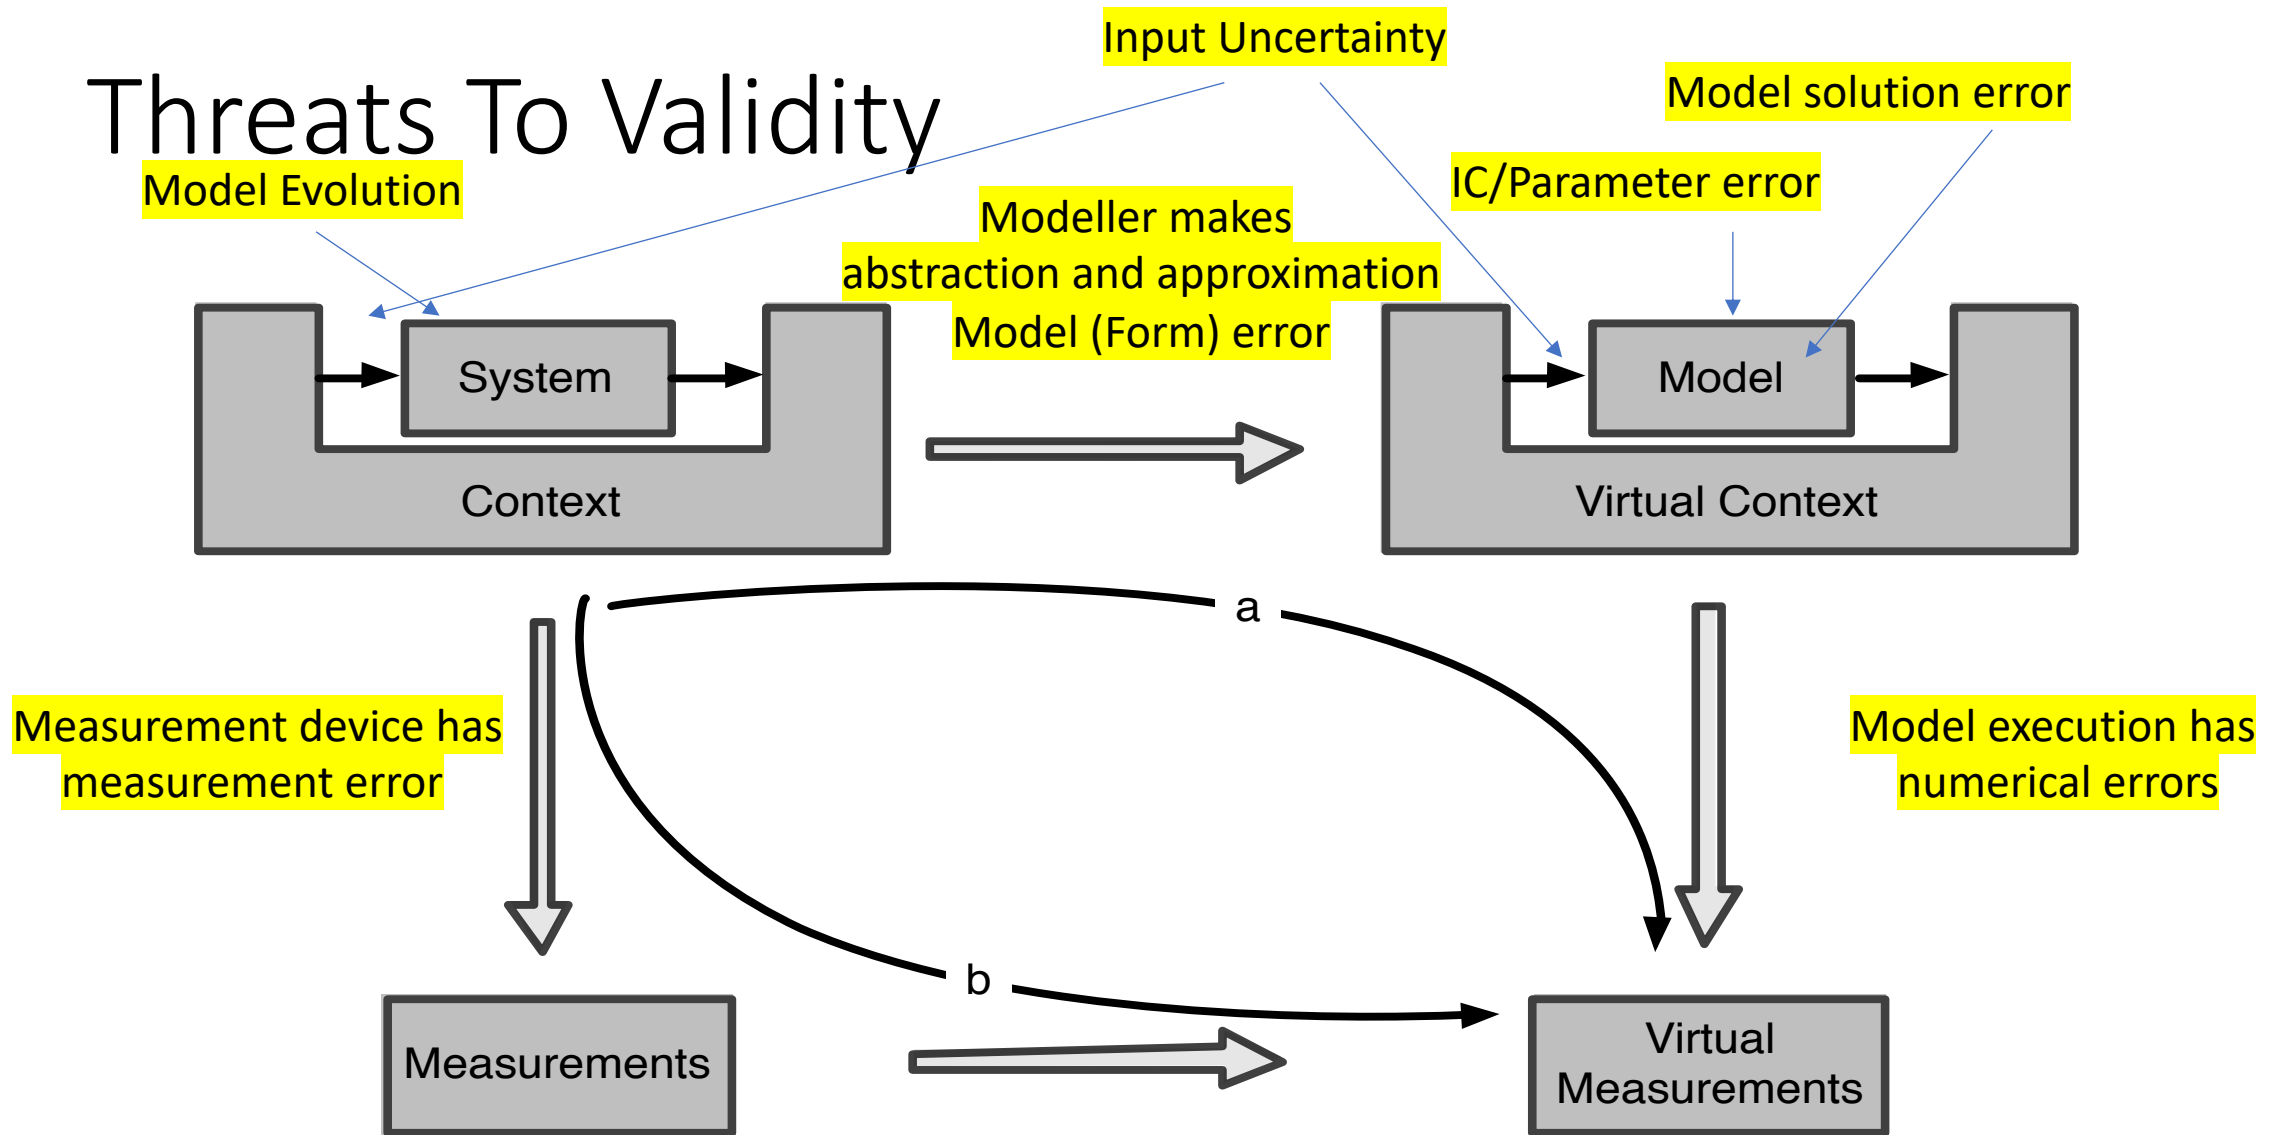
Threats To Validity

Input Uncertainty

Model solution error

IC/Parameter error

Model Evolution

Modeller makes abstraction and approximation Model (Form) error

System

Context

Model

Virtual Context

a

Measurement device has measurement error

Model execution has numerical errors

b

Measurements

Virtual Measurements